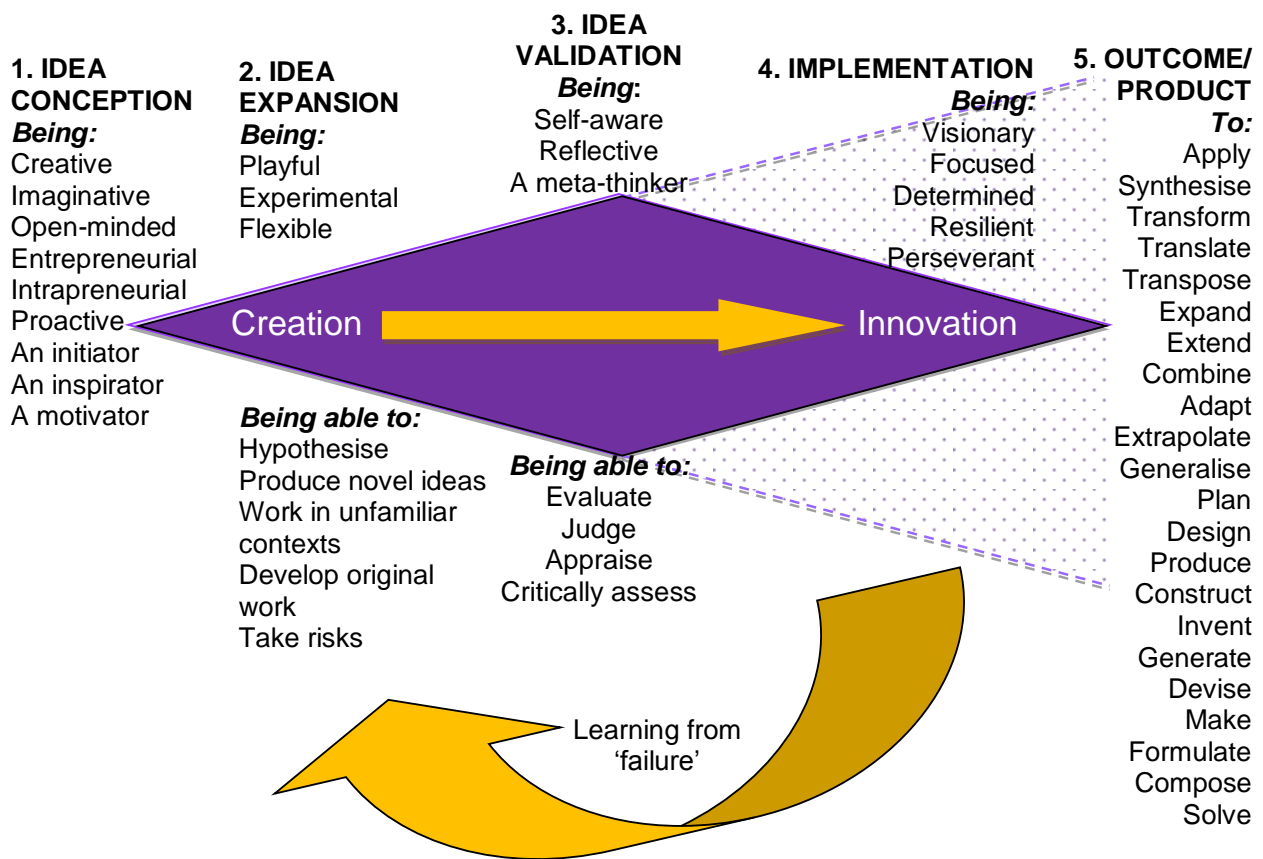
1. IDEA CONCEPTION
Being:
Creative
Imaginative
Open-minded
Entrepreneurial
Intrapreneurial
Proactive
An initiator
An inspirator
A motivator

2. IDEA EXPANSION
Being:
Playful
Experimental
Flexible

Being able to:
Hypothesise
Produce novel ideas
Work in unfamiliar contexts
Develop original work
Take risks

3. IDEA VALIDATION
Being:
Self-aware
Reflective
A meta-thinker

Being able to:
Evaluate
Judge
Appraise
Critically assess

4. IMPLEMENTATION
Being:
Visionary
Focused
Determined
Resilient
Perseverant

Creation

Innovation

5. OUTCOME/ PRODUCT
To:
Apply
Synthesise
Transform
Translate
Transpose
Expand
Extend
Combine
Adapt
Extrapolate
Generalise
Plan
Design
Produce
Construct
Invent
Generate
Devise
Make
Formulate
Compose
Solve

Learning from 'failure'